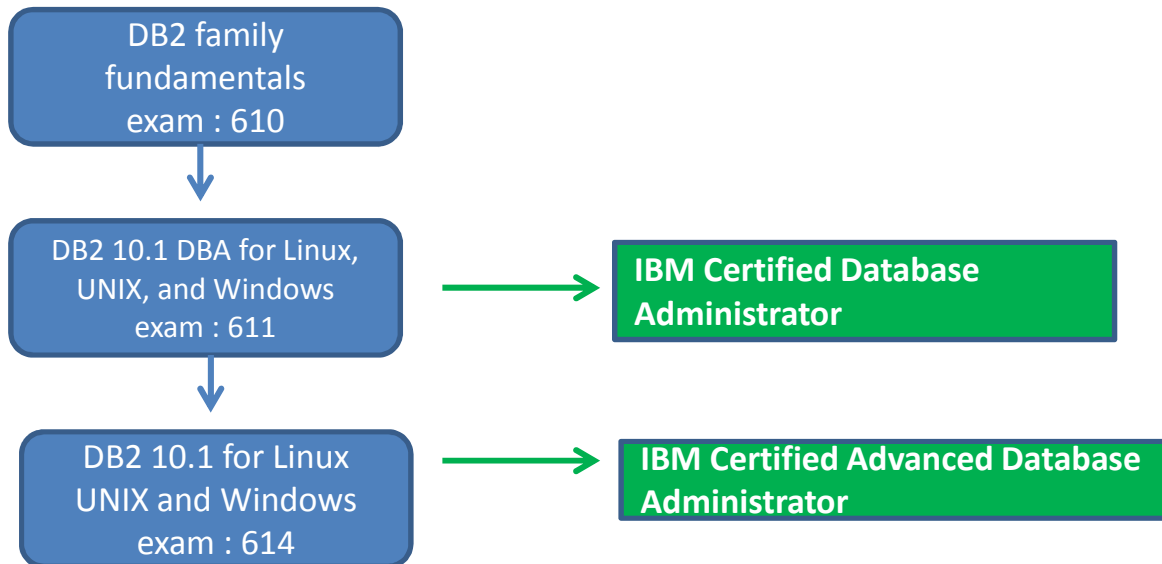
DB2 family fundamentals exam : 610

DB2 10.1 DBA for Linux, UNIX, and Windows exam : 611

IBM Certified Database Administrator

DB2 10.1 for Linux UNIX and Windows exam : 614

IBM Certified Advanced Database Administrator